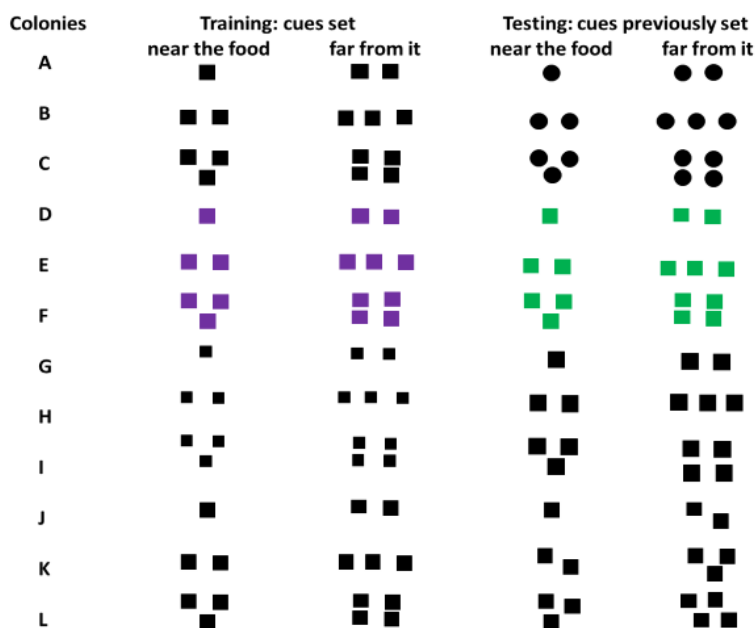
| Colonies | Training: cues set near the food | Training: cues set far from it | Testing: cues previously set near the food | Testing: cues previously set far from it |
|---|---|---|---|---|
| A | | | | |
| B | | | | |
| C | | | | |
| D | | | | |
| E | | | | |
| F | | | | |
| G | | | | |
| H | | | | |
| I | | | | |
| J | | | | |
| K | | | | |
| L | | | | |